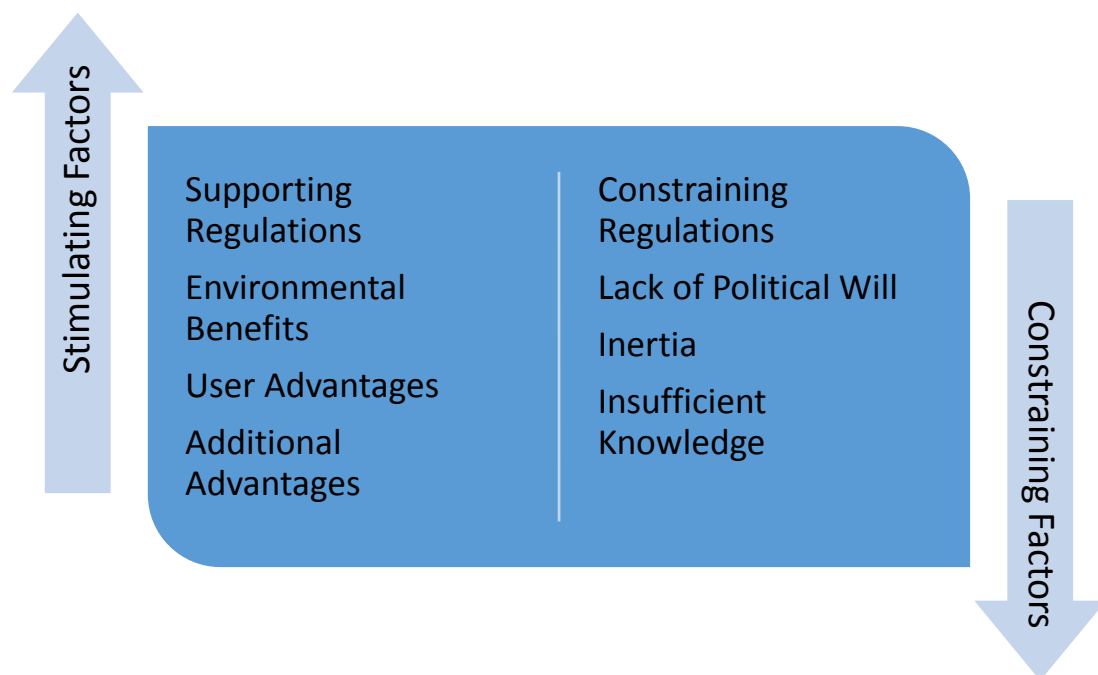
Stimulating Factors

Supporting Regulations

Environmental Benefits

User Advantages

Additional Advantages

Constraining Regulations

Lack of Political Will

Inertia

Insufficient Knowledge

Constraining Factors